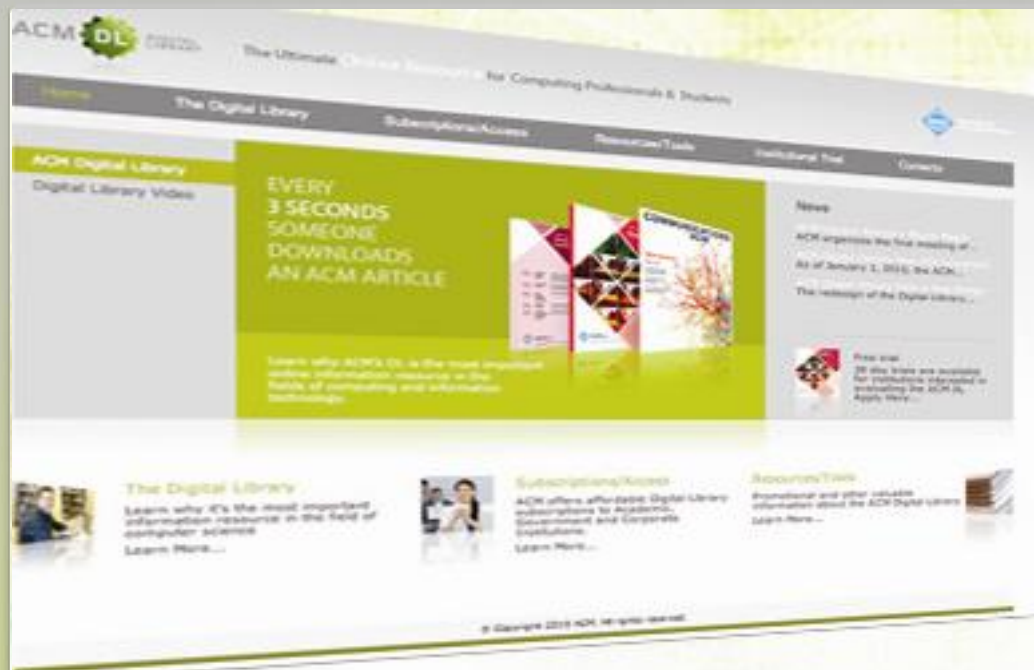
ACM DL

The Ultimate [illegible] for Computing Professionals & Students

Home

The Digital Library

Subscriptions/Access

Resources/Tools

Institutional Trial

Contacts

ACM Digital Library

Digital Library Video

EVERY
3 SECONDS
SOMEONE
DOWNLOADS
AN ACM ARTICLE

Learn why ACM's DL is the most important online information resource in the fields of computing and information technology.

COMMUNICATIONS ACM

News

ACM organizes the final meeting of...

As of January 1, 2010, the ACM...

The redesign of the Digital Library...

Free trial
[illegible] trials are available for institutions interested in evaluating the ACM DL. Apply Here...

The Digital Library
Learn why it's the most important information resource in the field of computer science
Learn More...

Subscriptions/Access
ACM offers affordable Digital Library subscriptions to Academic, Government and Corporate Institutions.
Learn More...

Resources/Tools
Promotional and other valuable information about the ACM Digital Library
Learn More...

© Copyright 2010 ACM. All rights reserved.